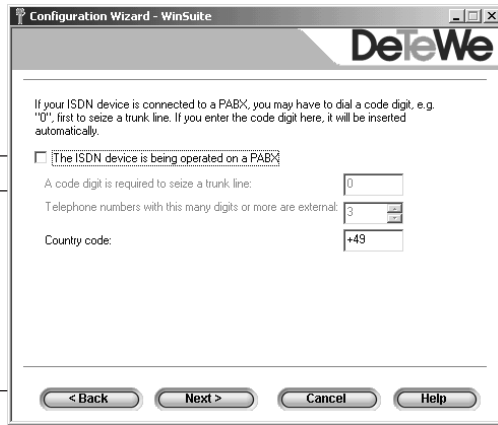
Configuration Wizard - WinSuite

DeTeWe

If your ISDN device is connected to a PABX, you may have to dial a code digit, e.g. "0", first to seize a trunk line. If you enter the code digit here, it will be inserted automatically.

The ISDN device is being operated on a PABX

A code digit is required to seize a trunk line: 0

Telephone numbers with this many digits or more are external: 3

Country code: +49

< Back
Next >
Cancel
Help